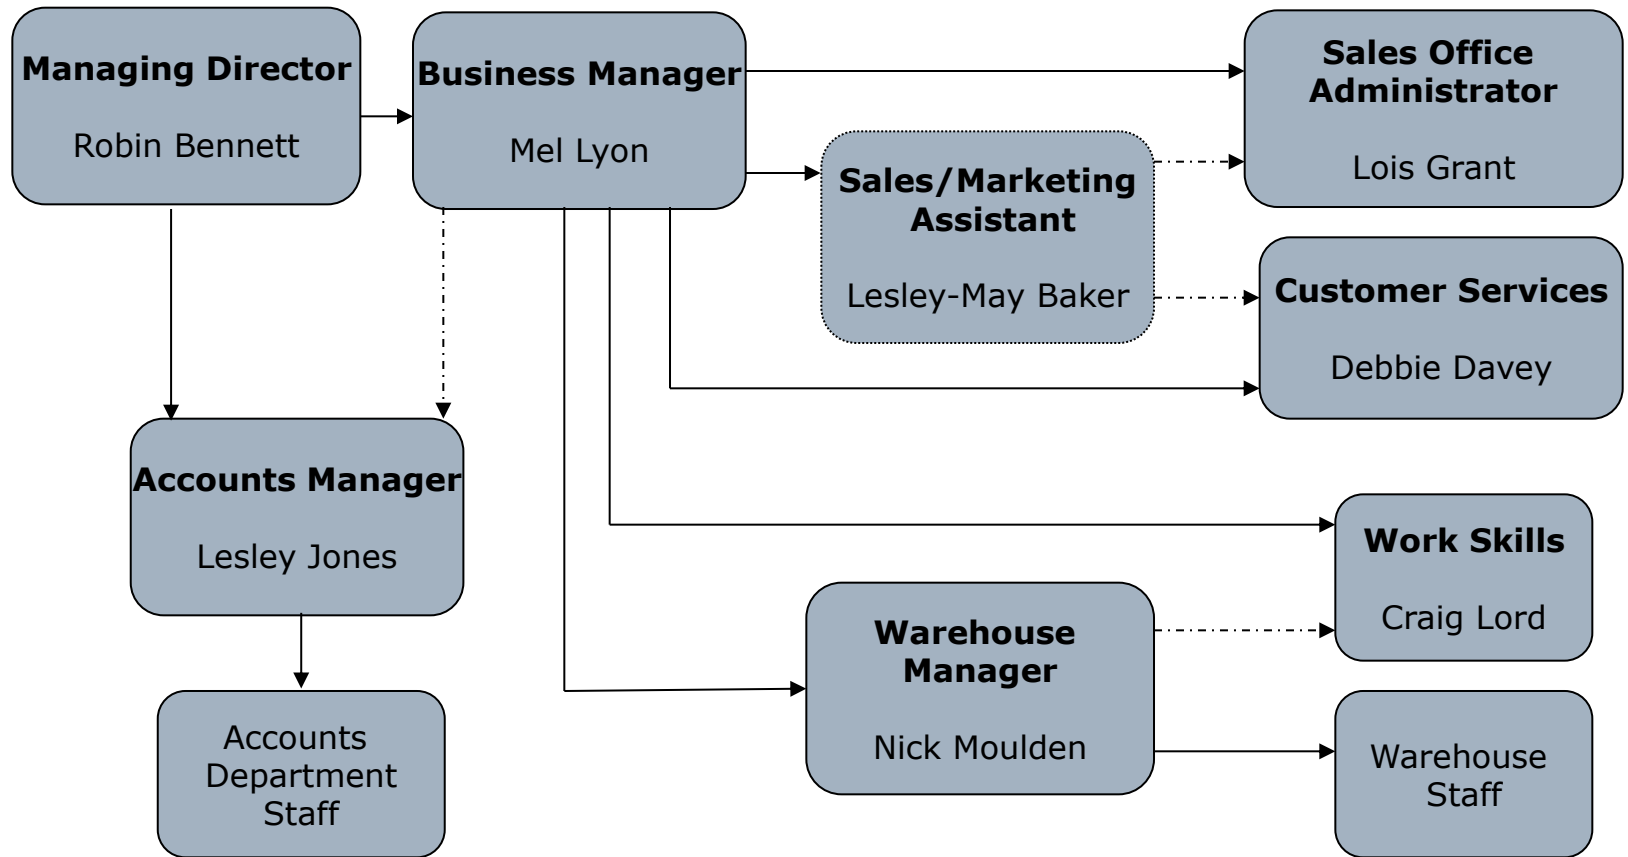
**Managing Director**

Robin Bennett

**Business Manager**

Mel Lyon

**Sales Office Administrator**

Lois Grant

**Sales/Marketing Assistant**

Lesley-May Baker

**Customer Services**

Debbie Davey

**Accounts Manager**

Lesley Jones

**Work Skills**

Craig Lord

**Warehouse Manager**

Nick Moulden

Accounts Department Staff

Warehouse Staff